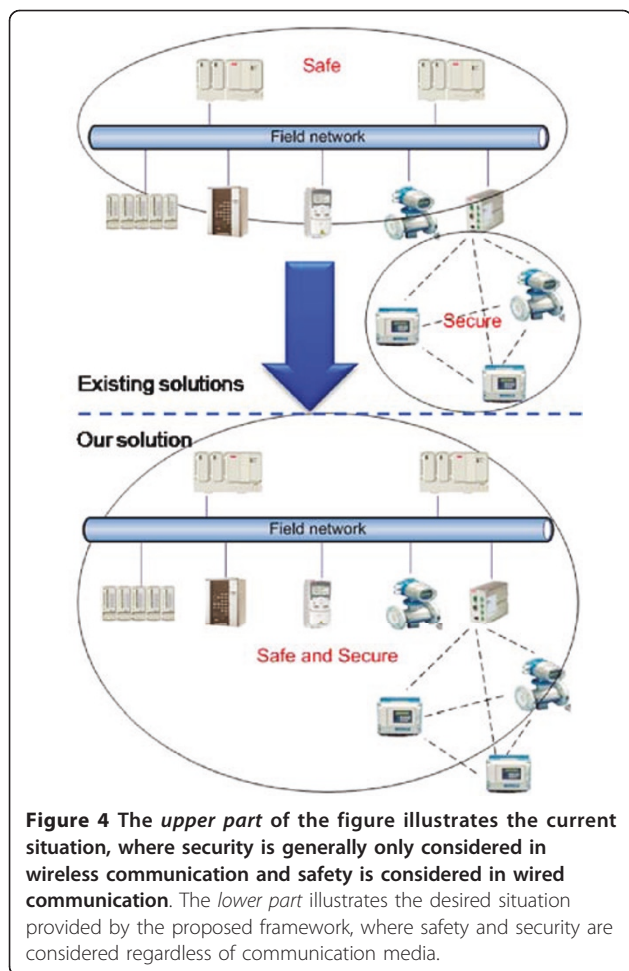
Safe

Field network

Secure

Existing solutions

Our solution

Field network

Safe and Secure

**Figure 4 The *upper part* of the figure illustrates the current situation, where security is generally only considered in wireless communication and safety is considered in wired communication**. The *lower part* illustrates the desired situation provided by the proposed framework, where safety and security are considered regardless of communication media.